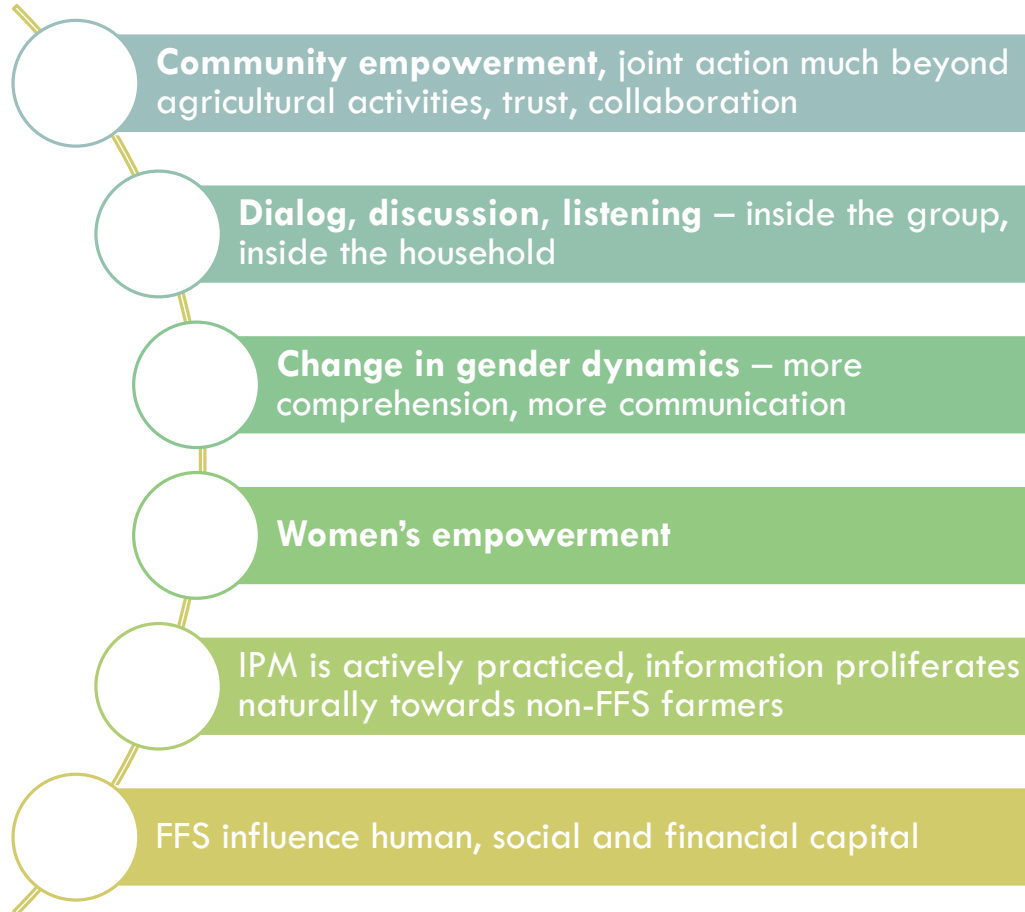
**Community empowerment,** joint action much beyond agricultural activities, trust, collaboration

**Dialog, discussion, listening** – inside the group, inside the household

**Change in gender dynamics** – more comprehension, more communication

**Women's empowerment**

IPM is actively practiced, information proliferates naturally towards non-FFS farmers

FFS influence human, social and financial capital